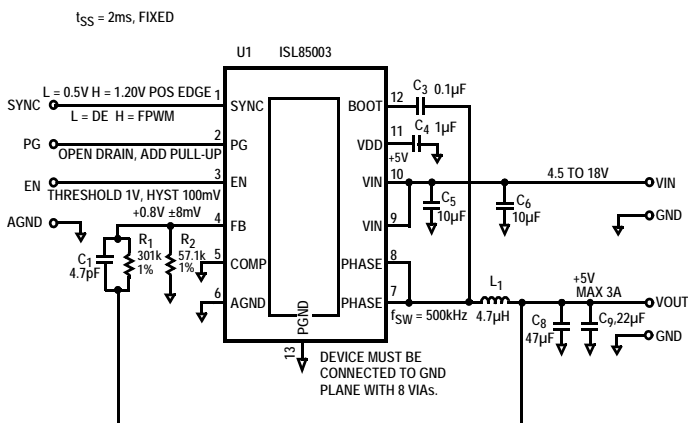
$t_{SS}$ = 2ms, FIXED

U1 ISL85003

SYNC
L = 0.5V H = 1.20V POS EDGE
L = DE H = FPWM
1 SYNC

PG
2 PG
OPEN DRAIN, ADD PULL-UP

EN
3 EN
THRESHOLD 1V, HYST 100mV

AGND
+0.8V ±8mV
4 FB

$C_1$ 4.7pF
$R_1$ 301k 1%
$R_2$ 57.1k 1%
5 COMP
6 AGND

PGND
13

DEVICE MUST BE CONNECTED TO GND PLANE WITH 8 VIAs.

BOOT 12
$C_3$ 0.1µF
VDD 11
$C_4$ 1µF
+5V
VIN 10
$C_5$ 10µF
$C_6$ 10µF
4.5 TO 18V
VIN
GND
VIN 9
PHASE 8
PHASE 7
$f_{SW}$ = 500kHz
$L_1$ 4.7µH
+5V
MAX 3A
VOUT
$C_8$ 47µF
$C_9$ 22µF
GND